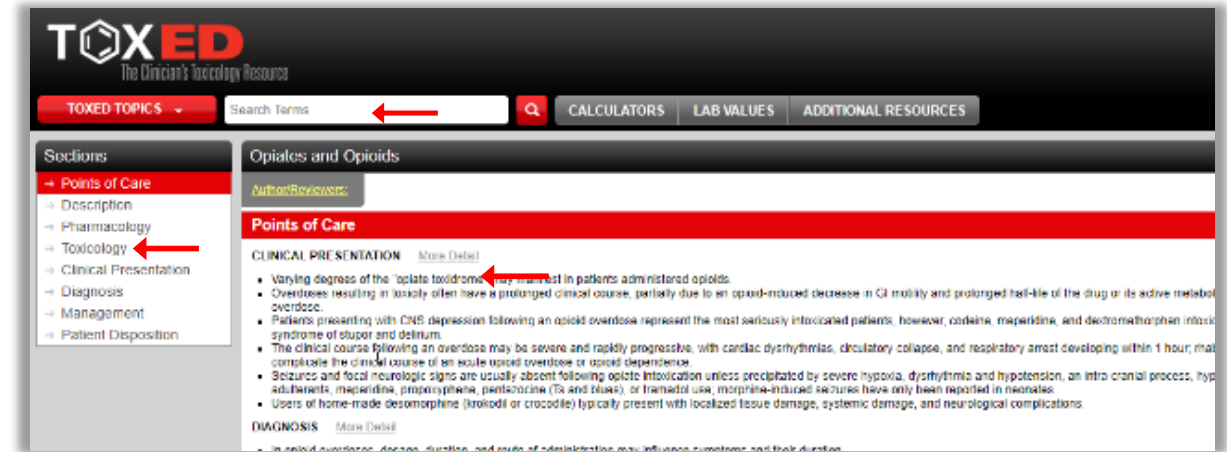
TOXED
The Clinician's Toxicology Resource

TOXED TOPICS

Search Terms

CALCULATORS | LAB VALUES | ADDITIONAL RESOURCES

Sections
Points of Care
Description
Pharmacology
Toxicology
Clinical Presentation
Diagnosis
Management
Patient Disposition

Opiates and Opioids

Author/Reviewers:

Points of Care

CLINICAL PRESENTATION More Detail

- Varying degrees of the "opiate toxidrome" may manifest in patients administered opioids.
- Overdoses resulting in toxicity often have a prolonged clinical course, partially due to an opioid-induced decrease in GI motility and prolonged half-life of the drug or its active metabol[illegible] overdose.
- Patients presenting with CNS depression following an opioid overdose represent the most seriously intoxicated patients, however, codeine, meperidine, and dextromethorphan intoxic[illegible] syndrome of stupor and delirium.
- The clinical course following an overdose may be severe and rapidly progressive, with cardiac dysrhythmias, circulatory collapse, and respiratory arrest developing within 1 hour; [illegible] complicate the clinical course of an acute opioid overdose or opioid dependence.
- Seizures and focal neurologic signs are usually absent following opiate intoxication unless precipitated by severe hypoxia, dysrhythmia and hypotension, an intra cranial process, hyp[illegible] adulterants, meperidine, propoxyphene, pentazocine (Ts and blues), or tramadol use; morphine-induced seizures have only been reported in neonates.
- Users of home-made desomorphine (krokodil or crocodile) typically present with localized tissue damage, systemic damage, and neurological complications.

DIAGNOSIS More Detail

- In opioid overdose, dosage, duration, and route of administration may influence symptoms and their duration.